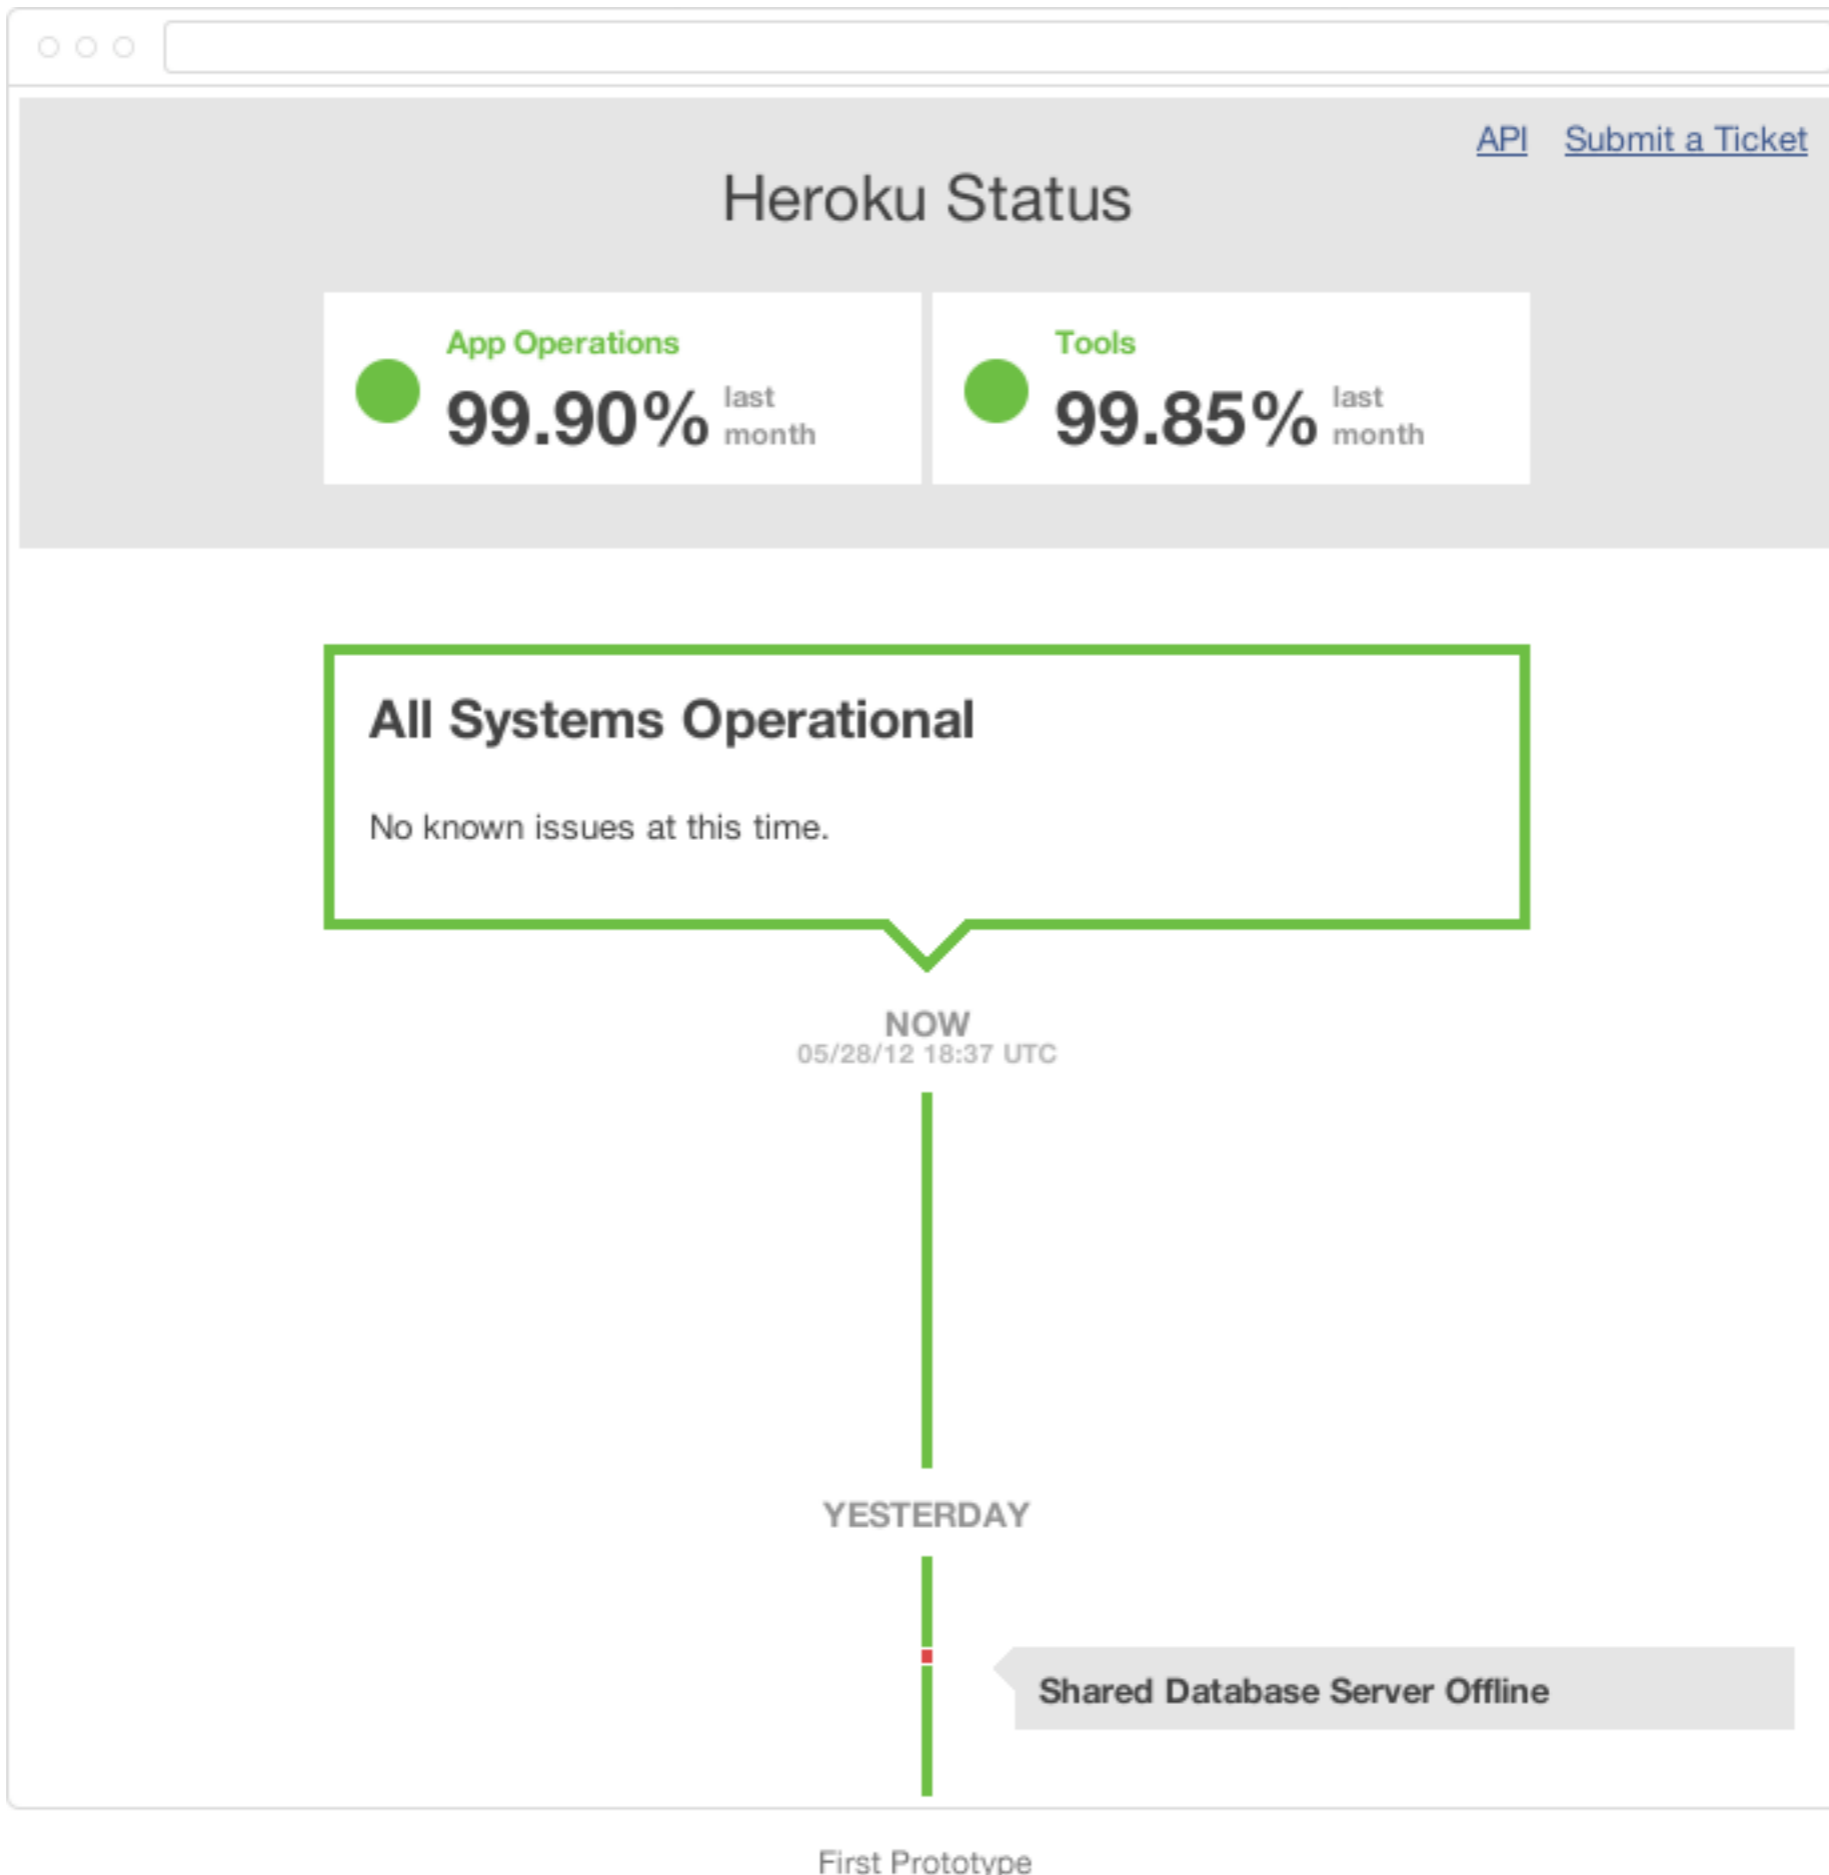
API Submit a Ticket

Heroku Status

App Operations
99.90% last month

Tools
99.85% last month

All Systems Operational

No known issues at this time.

NOW
05/28/12 18:37 UTC

YESTERDAY

Shared Database Server Offline

First Prototype